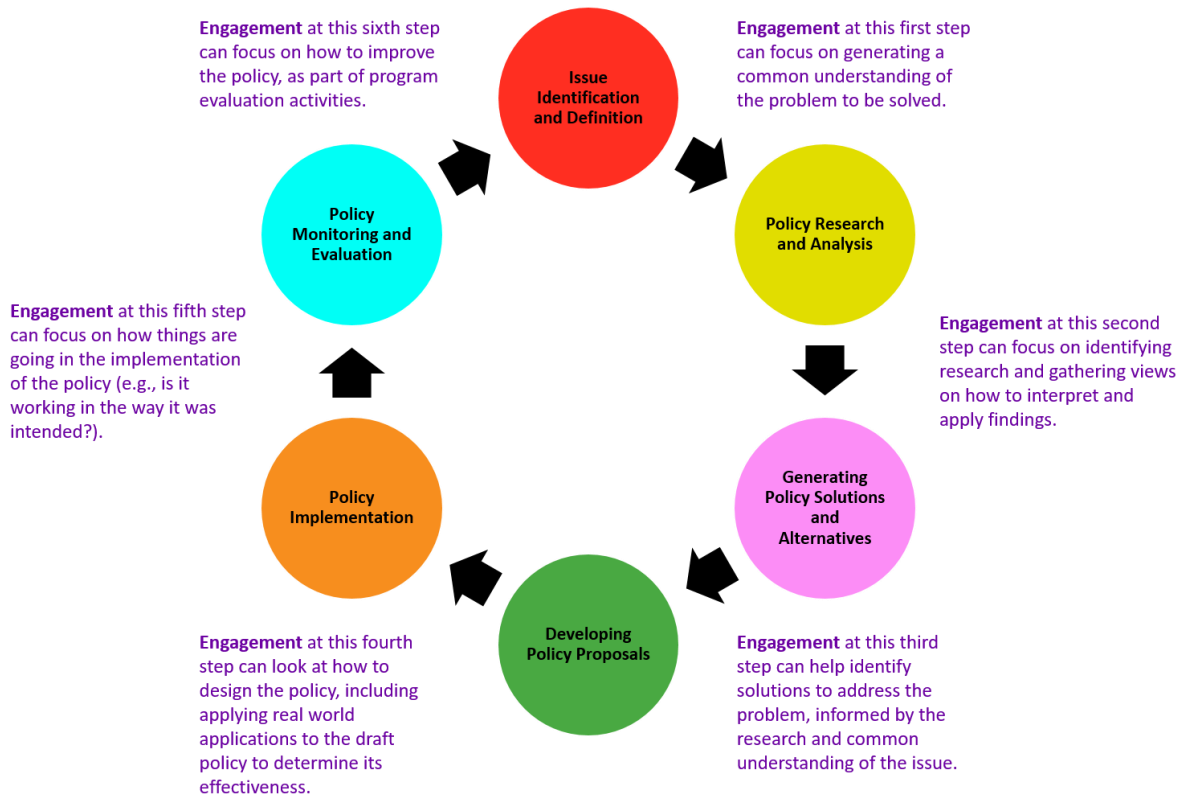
Engagement at this sixth step can focus on how to improve the policy, as part of program evaluation activities.

Issue Identification and Definition

Engagement at this first step can focus on generating a common understanding of the problem to be solved.

Policy Monitoring and Evaluation

Policy Research and Analysis

Engagement at this fifth step can focus on how things are going in the implementation of the policy (e.g., is it working in the way it was intended?).

Engagement at this second step can focus on identifying research and gathering views on how to interpret and apply findings.

Generating Policy Solutions and Alternatives

Policy Implementation

Developing Policy Proposals

Engagement at this fourth step can look at how to design the policy, including applying real world applications to the draft policy to determine its effectiveness.

Engagement at this third step can help identify solutions to address the problem, informed by the research and common understanding of the issue.